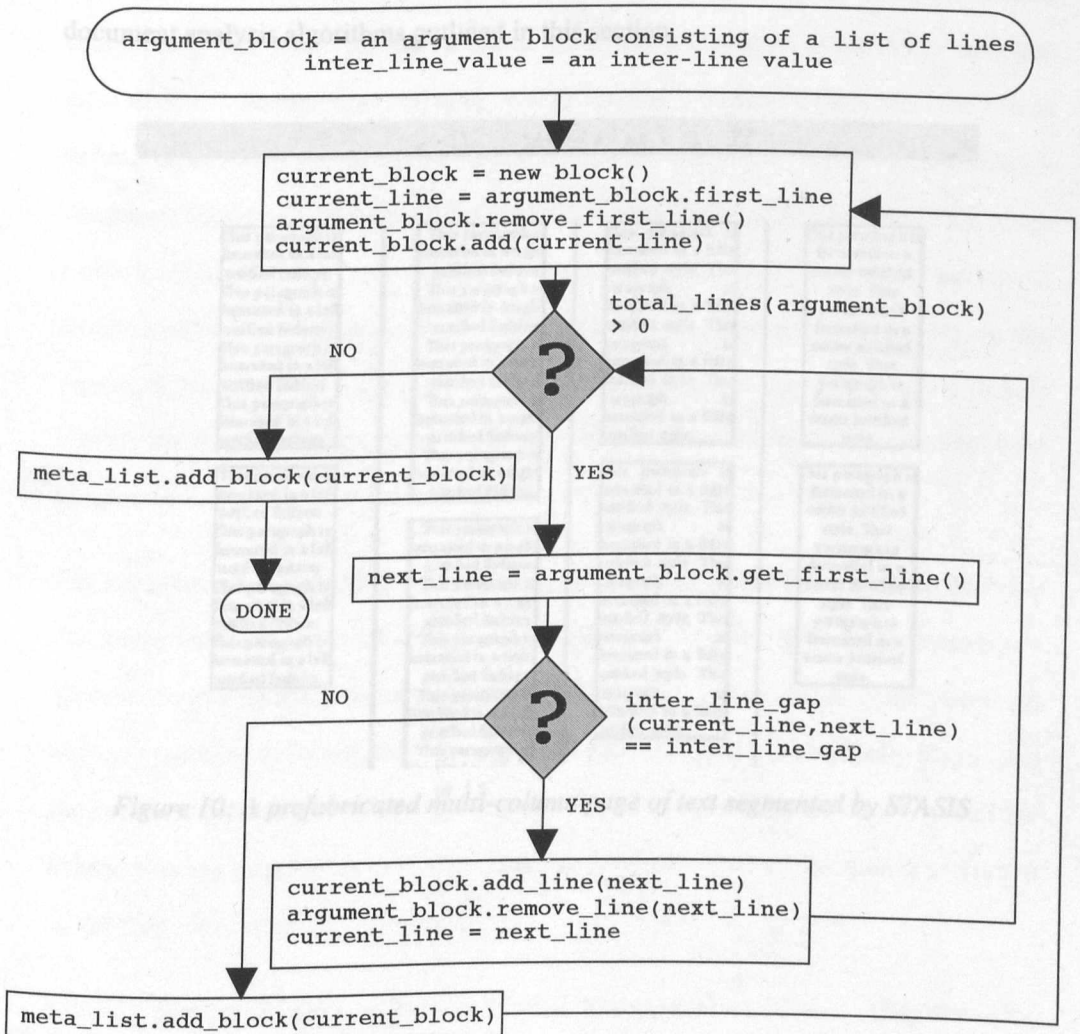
argument_block = an argument block consisting of a list of lines
inter_line_value = an inter-line value

current_block = new block()
current_line = argument_block.first_line
argument_block.remove_first_line()
current_block.add(current_line)

total_lines(argument_block) > 0

NO

?

meta_list.add_block(current_block)

YES

DONE

next_line = argument_block.get_first_line()

NO

?

inter_line_gap (current_line,next_line) == inter_line_gap

YES

current_block.add_line(next_line)
argument_block.remove_line(next_line)
current_line = next_line

meta_list.add_block(current_block)

Figure 10: A prefabricated multi-column page of text segmented by STASIS